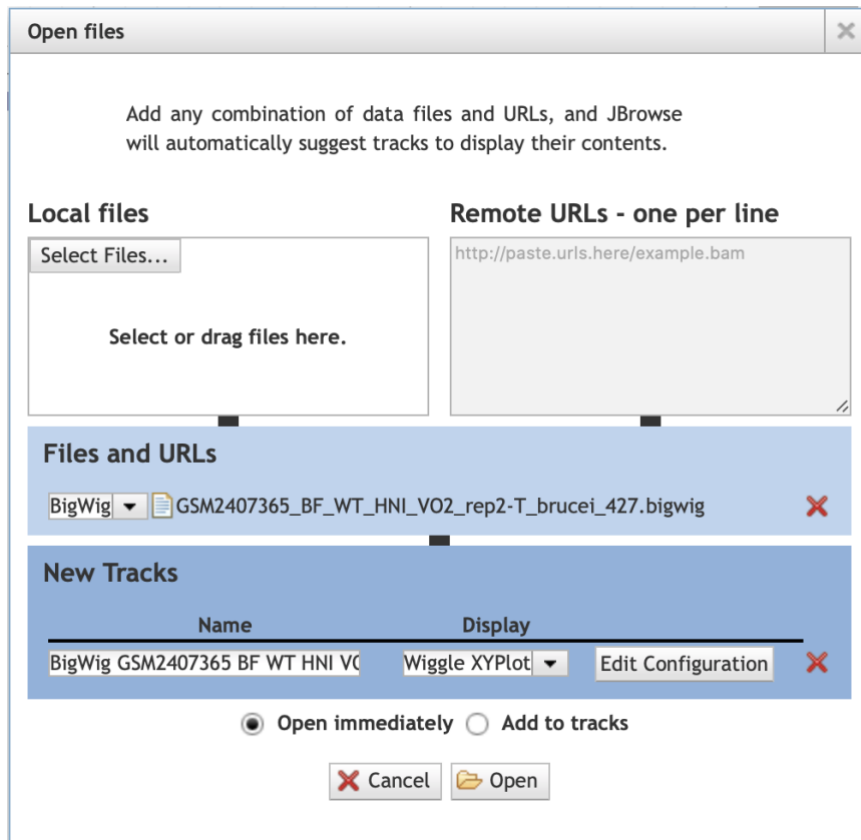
Open files

Add any combination of data files and URLs, and JBrowse will automatically suggest tracks to display their contents.

Local files

Select Files...

Select or drag files here.

Remote URLs - one per line

http://paste.urls.here/example.bam

Files and URLs

BigWig GSM2407365_BF_WT_HNI_VO2_rep2-T_brucei_427.bigwig

New Tracks

| Name | Display | |
|---|---|---|
| BigWig GSM2407365 BF WT HNI VO | Wiggle XYPlot | Edit Configuration |

Open immediately Add to tracks

Cancel Open